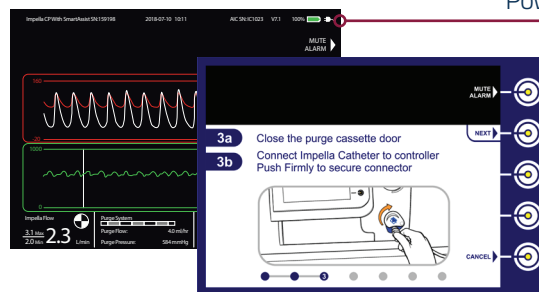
Pow

Impella CP With SmartAssist SN:159198 2018-07-10 10:11 AIC SN:IC1023 V7.1 100%

MUTE ALARM

160

20

1000

0

Impella Flow

3.1 Max
2.0 Min 2.3 L/min

Purge System

Purge Flow: 4.0 ml/hr

Purge Pressure: 584 mmHg

MUTE ALARM

3a Close the purge cassette door

NEXT

3b Connect Impella Catheter to controller
Push Firmly to secure connector

CANCEL

3